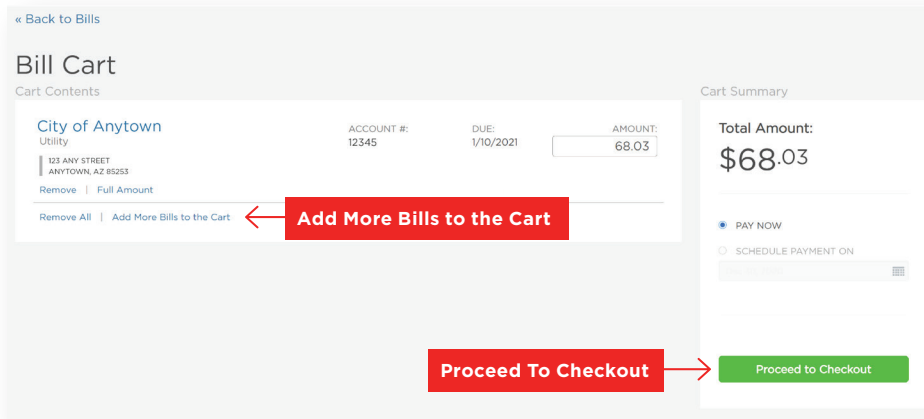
« Back to Bills

Bill Cart

Cart Contents

City of Anytown
Utility

123 ANY STREET
ANYTOWN, AZ 85253

Remove | Full Amount

ACCOUNT #:
12345

DUE:
1/10/2021

AMOUNT:
68.03

Remove All | Add More Bills to the Cart

Add More Bills to the Cart

Cart Summary

Total Amount:

$68.03

PAY NOW

SCHEDULE PAYMENT ON

Proceed To Checkout

Proceed to Checkout